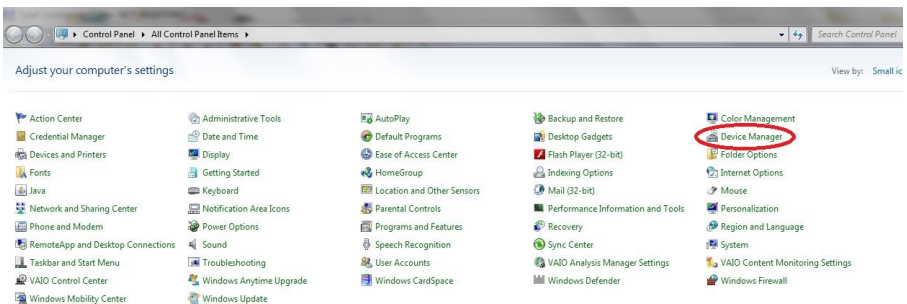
Control Panel ▸ All Control Panel Items ▸

Search Control Panel

Adjust your computer's settings

View by: Small ic

Action Center
Credential Manager
Devices and Printers
Fonts
Java
Network and Sharing Center
Phone and Modem
RemoteApp and Desktop Connections
Taskbar and Start Menu
VAIO Control Center
Windows Mobility Center

Administrative Tools
Date and Time
Display
Getting Started
Keyboard
Notification Area Icons
Power Options
Sound
Troubleshooting
Windows Anytime Upgrade
Windows Update

AutoPlay
Default Programs
Ease of Access Center
HomeGroup
Location and Other Sensors
Parental Controls
Programs and Features
Speech Recognition
User Accounts
Windows CardSpace

Backup and Restore
Desktop Gadgets
Flash Player (32-bit)
Indexing Options
Mail (32-bit)
Performance Information and Tools
Recovery
Sync Center
VAIO Analysis Manager Settings
Windows Defender

Color Management
Device Manager
Folder Options
Internet Options
Mouse
Personalization
Region and Language
System
VAIO Content Monitoring Settings
Windows Firewall